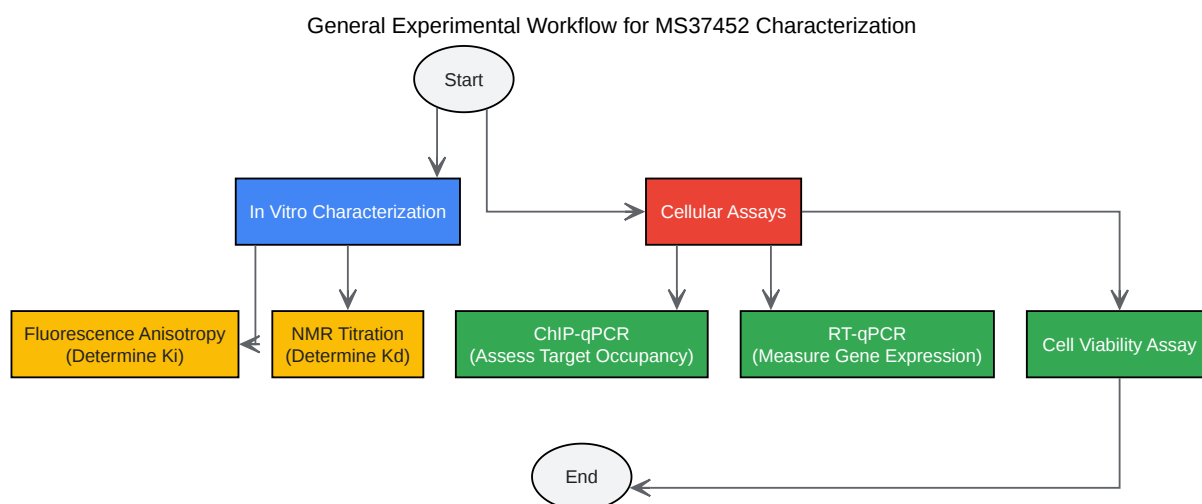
General Experimental Workflow for MS37452 Characterization

Start

In Vitro Characterization

Cellular Assays

Fluorescence Anisotropy
(Determine Ki)

NMR Titration
(Determine Kd)

ChIP-qPCR
(Assess Target Occupancy)

RT-qPCR
(Measure Gene Expression)

Cell Viability Assay

End